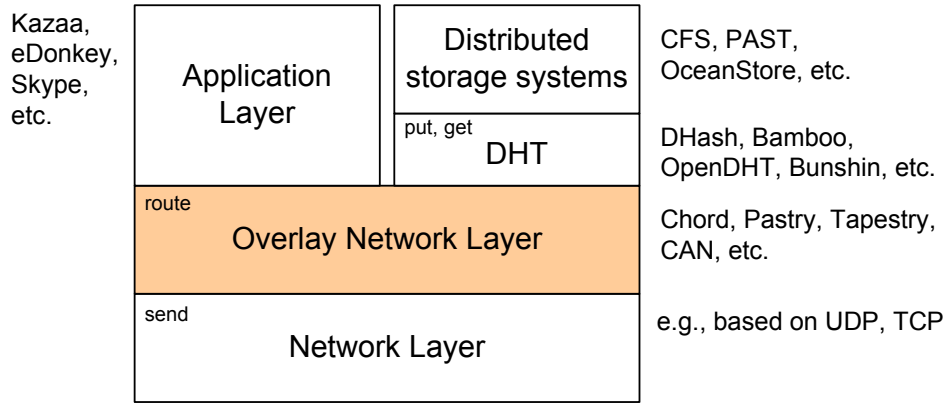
Kazaa, eDonkey, Skype, etc.

Application Layer

Distributed storage systems

CFS, PAST, OceanStore, etc.

put, get

DHT

DHash, Bamboo, OpenDHT, Bunshin, etc.

route

Overlay Network Layer

Chord, Pastry, Tapestry, CAN, etc.

send

Network Layer

e.g., based on UDP, TCP